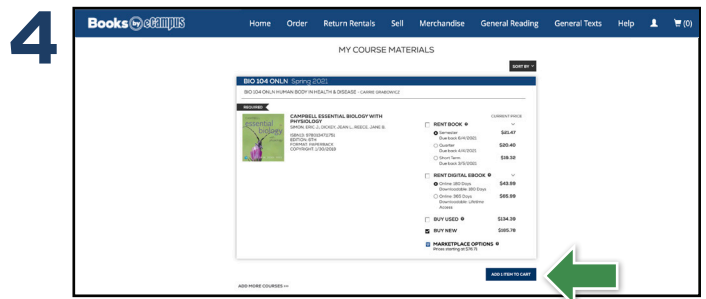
4

Books by eCampus Home Order Return Rentals Sell Merchandise General Reading General Texts Help (0)

MY COURSE MATERIALS

SORT BY

BIO 104 ONLN Spring 2021

BIO 104 ONLN HUMAN BODY IN HEALTH & DISEASE - CARRIE GRABOWICZ

REQUIRED

essential biology

CAMPBELL ESSENTIAL BIOLOGY WITH PHYSIOLOGY
SIMON, ERIC J.; DICKEY, JEAN L.; REECE, JANE B.
ISBN13: 9780134711751
EDITION: 6TH
FORMAT: PAPERBACK
COPYRIGHT: 1/30/2019

CURRENT PRICE

RENT BOOK
Semester Due back 6/4/2021 $21.47
Quarter Due back 4/4/2021 $20.40
Short Term Due back 3/5/2021 $18.32

RENT DIGITAL EBOOK
Online 180 Days Downloadable 180 Days $43.99
Online 365 Days Downloadable Lifetime Access $65.99

BUY USED $134.39

BUY NEW $185.78

MARKETPLACE OPTIONS
Prices starting at $76.71

ADD 1 ITEM TO CART

ADD MORE COURSES >>